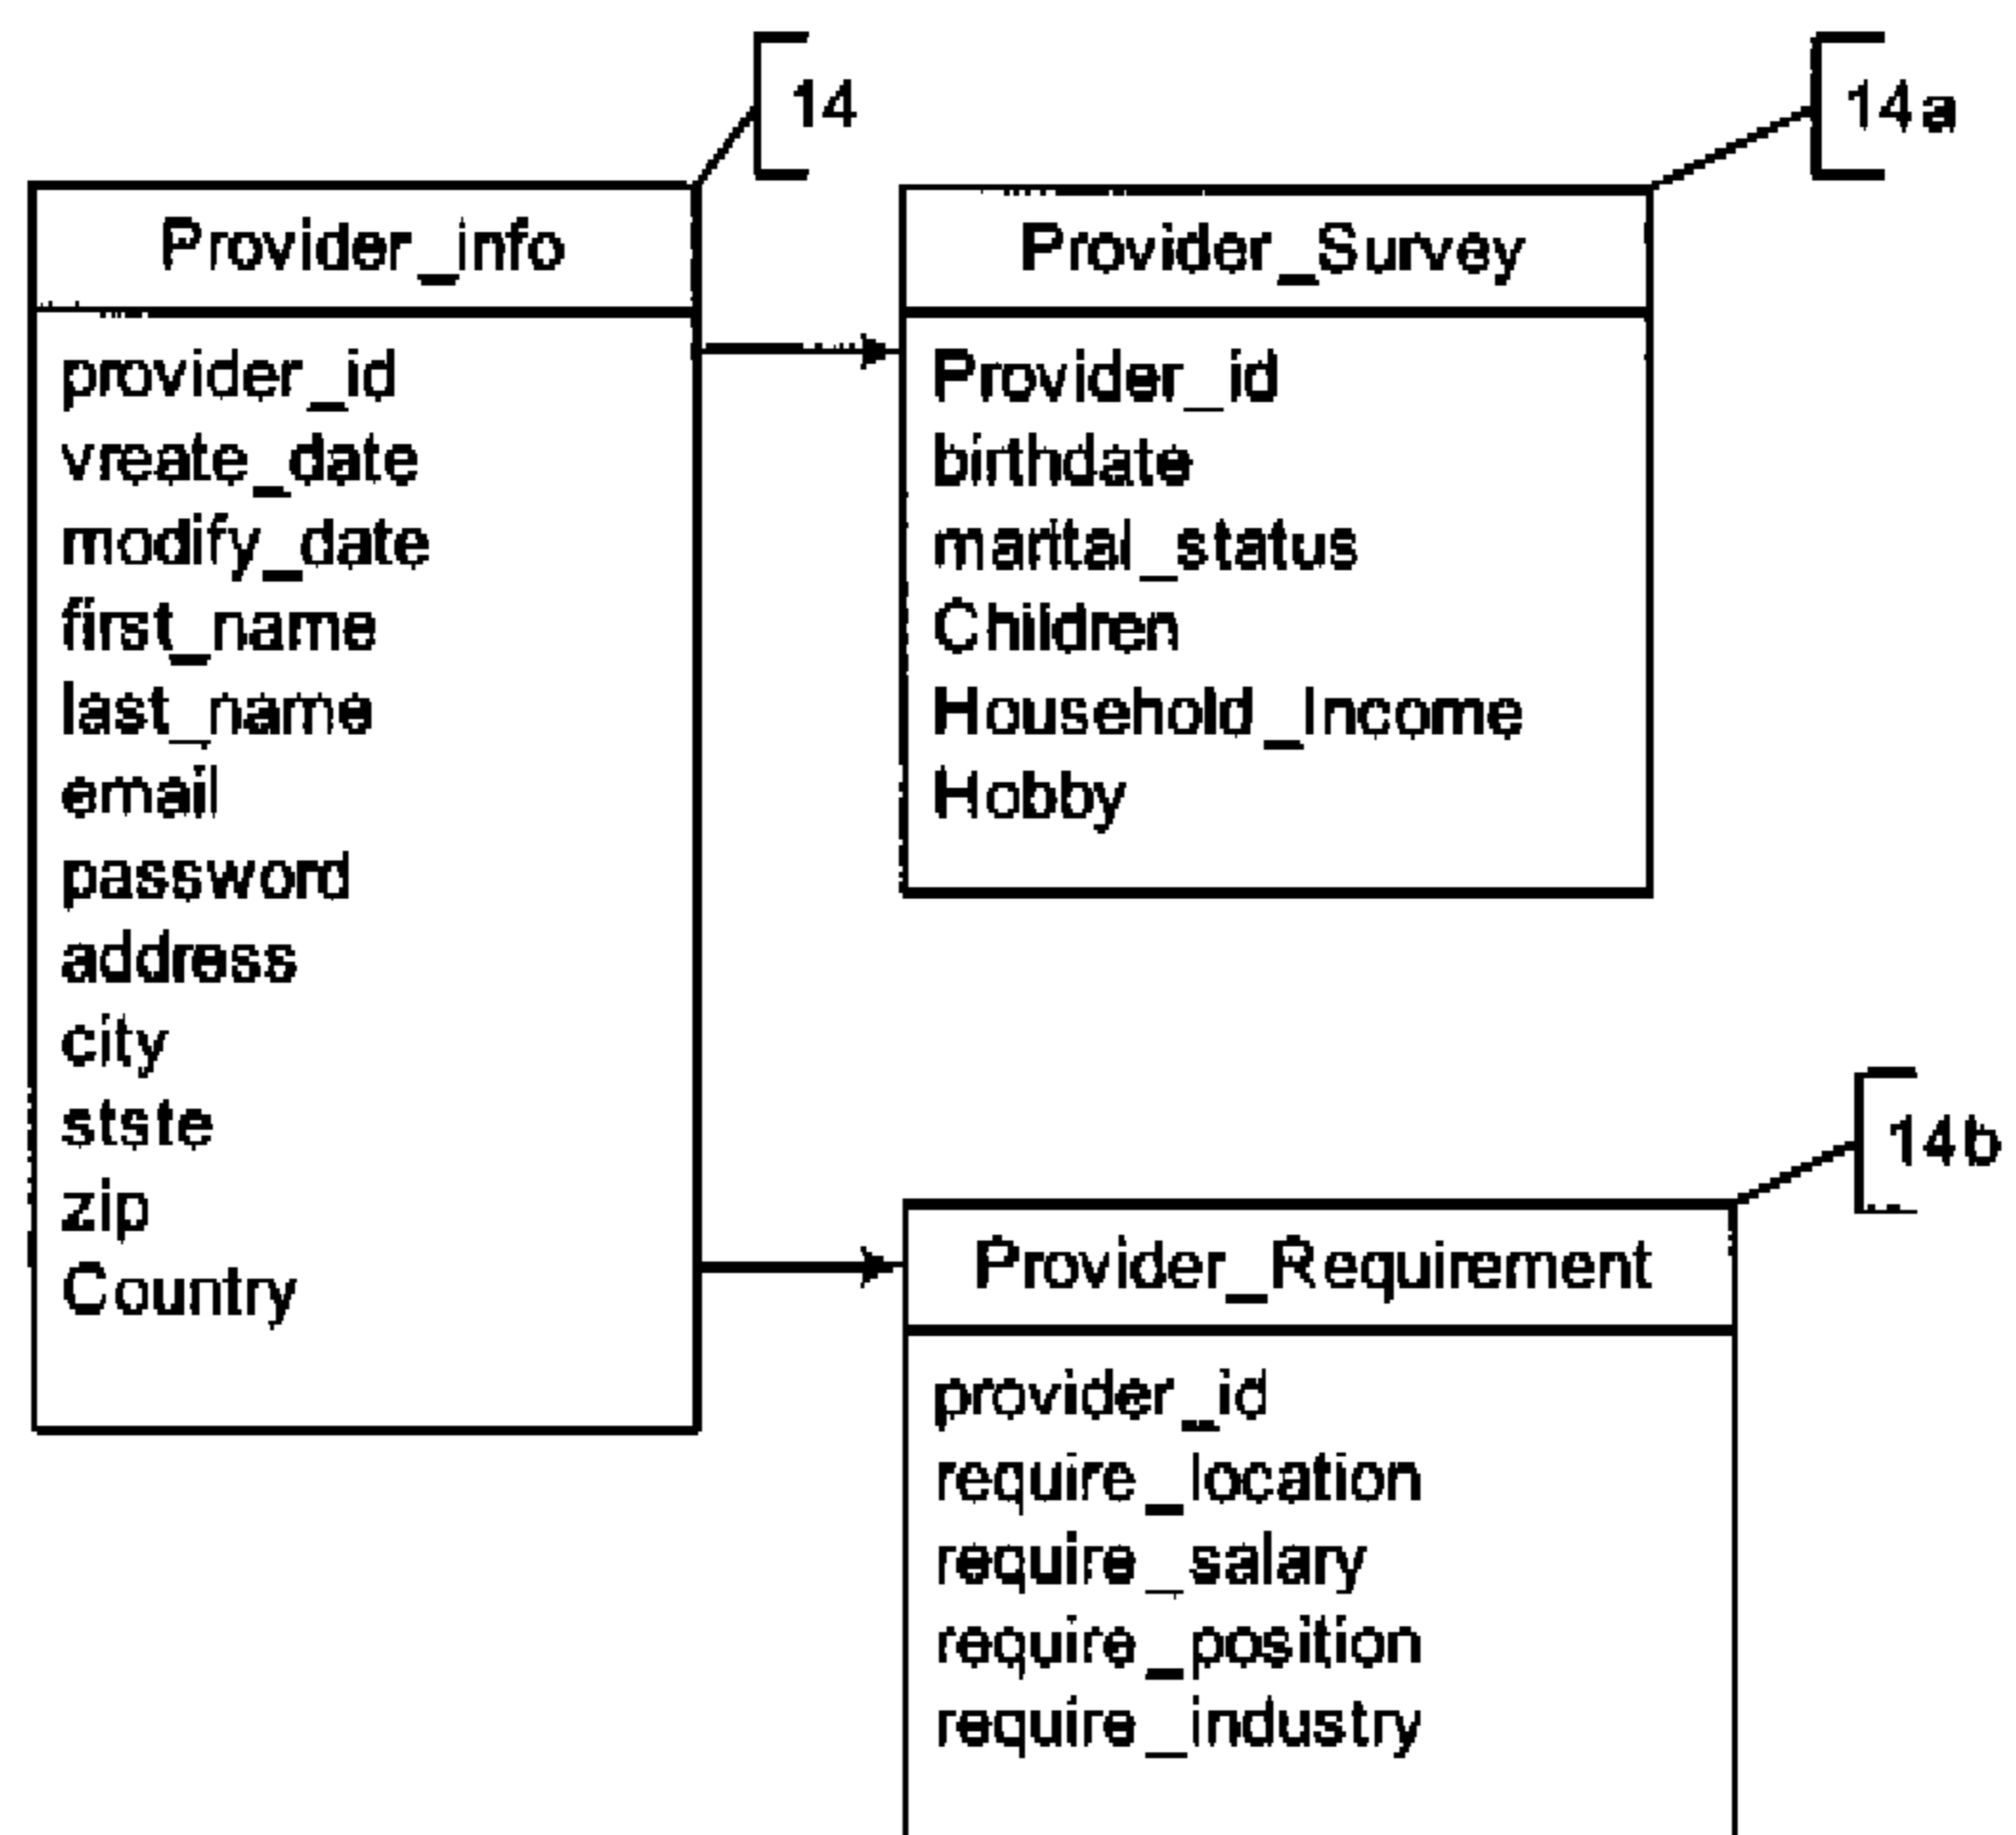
14

14a

Provider_info

provider_id
vreate_date
modify_date
first_name
last_name
email
password
address
city
stste
zip
Country

Provider_Survey

Provider_id
birthdate
marital_status
Children
Household_Income
Hobby

14b

Provider_Requirement

provider_id
require_location
require_salary
require_position
require_industry